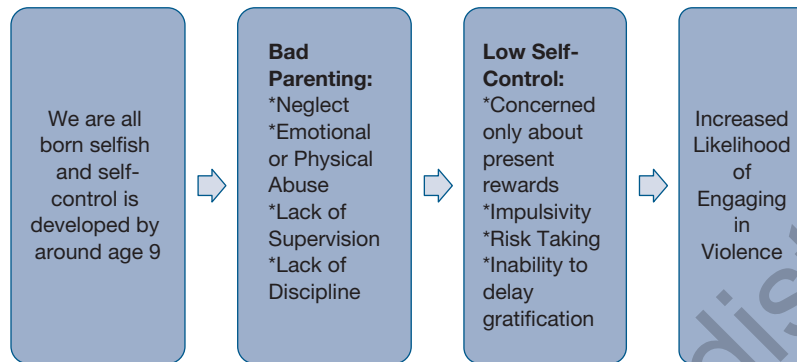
We are all born selfish and self-control is developed by around age 9

Bad Parenting:
*Neglect
*Emotional or Physical Abuse
*Lack of Supervision
*Lack of Discipline

Low Self-Control:
*Concerned only about present rewards
*Impulsivity
*Risk Taking
*Inability to delay gratification

Increased Likelihood of Engaging in Violence

dis